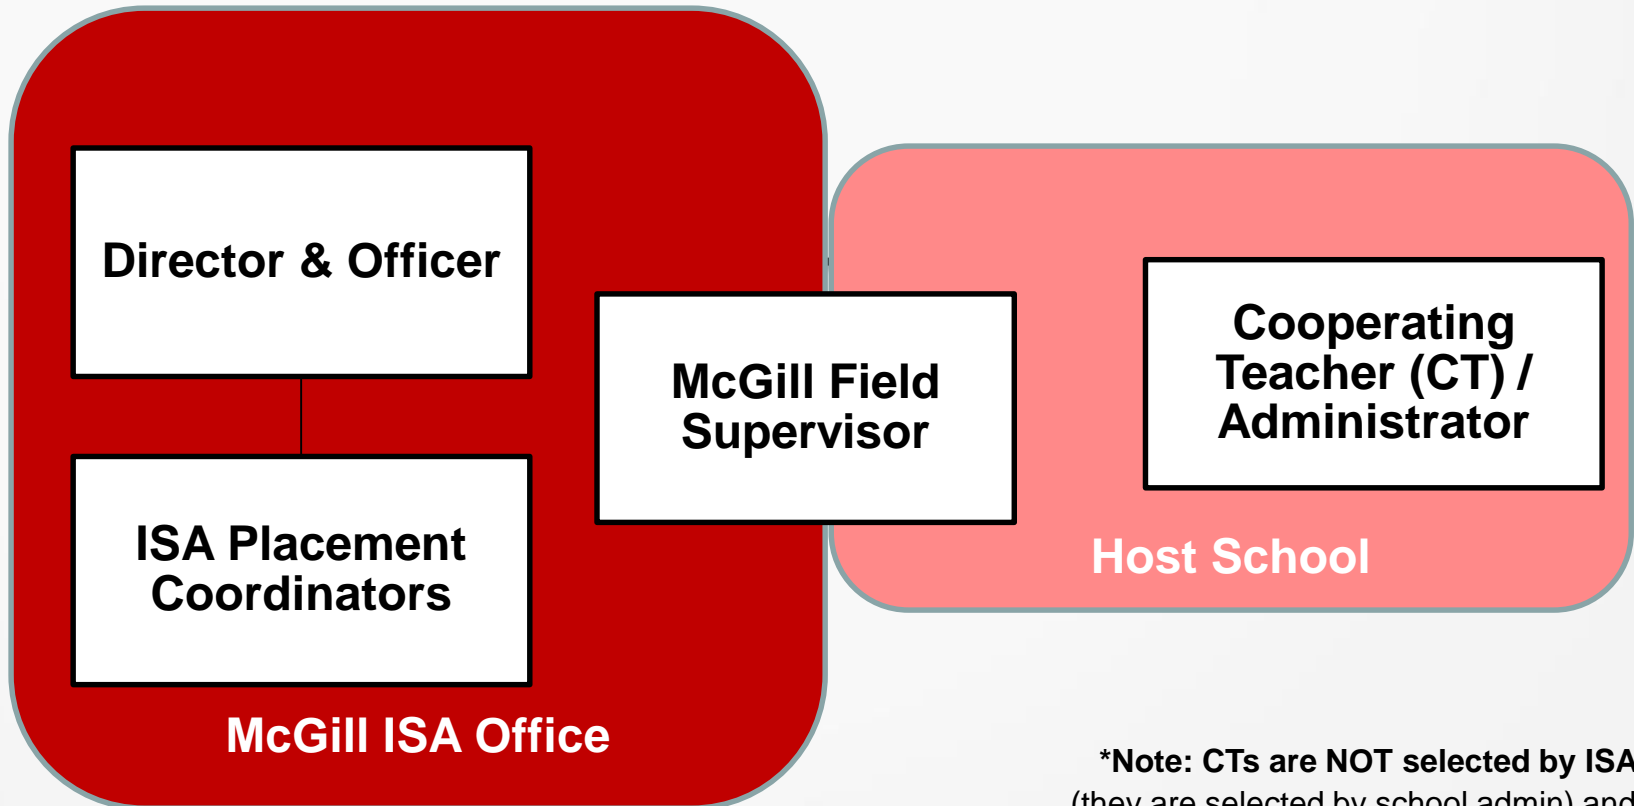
Director & Officer

ISA Placement Coordinators

McGill ISA Office

McGill Field Supervisor

Cooperating Teacher (CT) / Administrator

Host School

*Note: CTs are NOT selected by ISA
(they are selected by school admin) and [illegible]